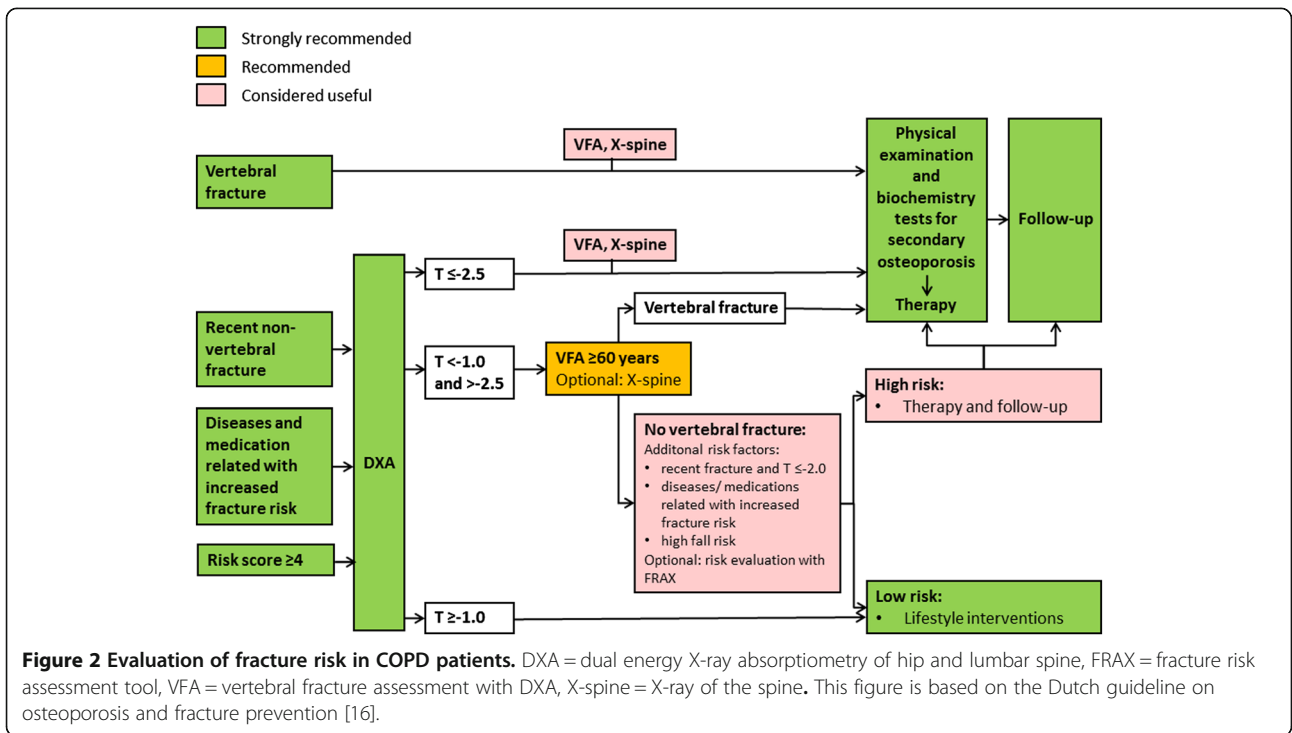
Strongly recommended
Recommended
Considered useful

Vertebral fracture

VFA, X-spine

Physical examination and biochemistry tests for secondary osteoporosis
↓
Therapy

Follow-up

Recent non-vertebral fracture

Diseases and medication related with increased fracture risk

Risk score ≥4

DXA

T ≤-2.5

VFA, X-spine

T <-1.0 and >-2.5

VFA ≥60 years
Optional: X-spine

Vertebral fracture

High risk:
• Therapy and follow-up

No vertebral fracture:
Additonal risk factors:
• recent fracture and T ≤-2.0
• diseases/ medications related with increased fracture risk
• high fall risk
Optional: risk evaluation with FRAX

T ≥-1.0

Low risk:
• Lifestyle interventions

**Figure 2 Evaluation of fracture risk in COPD patients.** DXA = dual energy X-ray absorptiometry of hip and lumbar spine, FRAX = fracture risk assessment tool, VFA = vertebral fracture assessment with DXA, X-spine = X-ray of the spine. This figure is based on the Dutch guideline on osteoporosis and fracture prevention [16].